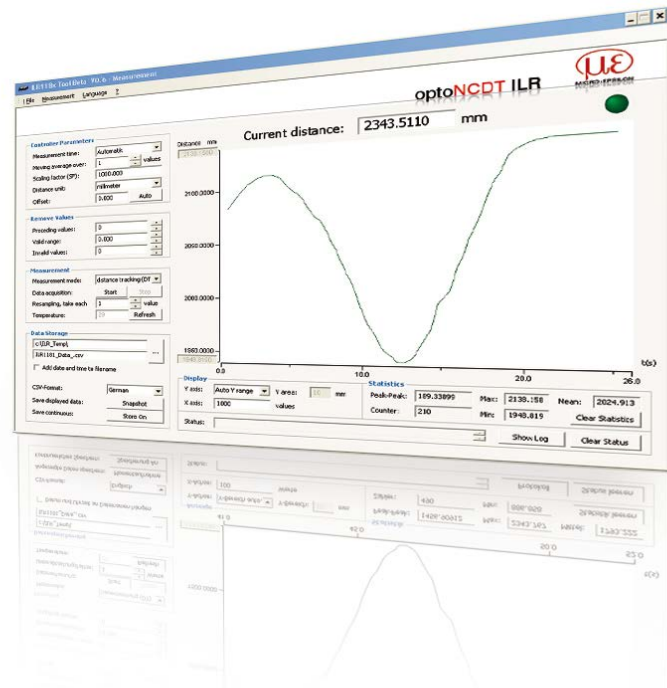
ILR118x ToolSoft V0.6 - Measurement

File Measurement Language ?

optoNCDT ILR

MICRO-EPSILON

Current distance: 2343.5110 mm

Controller Parameters
Measurement time: Automatic
Moving average over: 1 values
Scaling factor (SF): 1.000000
Distance unit: millimeter
Offset: 0.000 Auto

Remove Values
Preceding values: 0
Valid range: 0.000
Invalid values: 0

Measurement
Measurement mode: distance tracking (DT)
Data acquisition: Start Stop
Resampling, take each 1 value
Temperature: 29 Refresh

Data Storage
c:\ILR_Temp\
ILR1181_Data_.csv
Add date and time to filename

CSV-Format: German
Save displayed data: Snapshot
Save continuous: Store On

Distance mm
2138.0000
2100.0000
2050.0000
2000.0000
1950.0000
1948.0000
0.0
10.0
20.0
26.0
t(s)

Display
Y axis: Auto Y range
Y area: 10 mm
X axis: 1000 values

Statistics
Peak-Peak: 189.33899
Max: 2138.158
Mean: 2024.913
Counter: 210
Min: 1948.819
Clear Statistics

Status:
Show Log
Clear Status